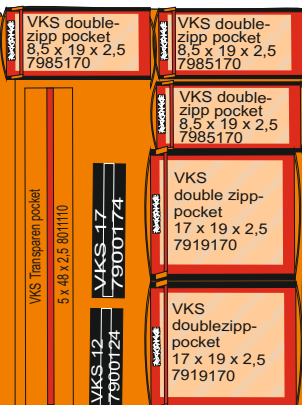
VKS double-zipp pocket 8,5 x 19 x 2,5 7985170

VKS double-zipp pocket 8,5 x 19 x 2,5 7985170

VKS double-zipp pocket 8,5 x 19 x 2,5 7985170

VKS Transparen pocket

5 x 48 x 2,5 8011110

VKS 17 7900174

VKS double zipp-pocket 17 x 19 x 2,5 7919170

VKS 12 7900124

VKS doublezipp-pocket 17 x 19 x 2,5 7919170